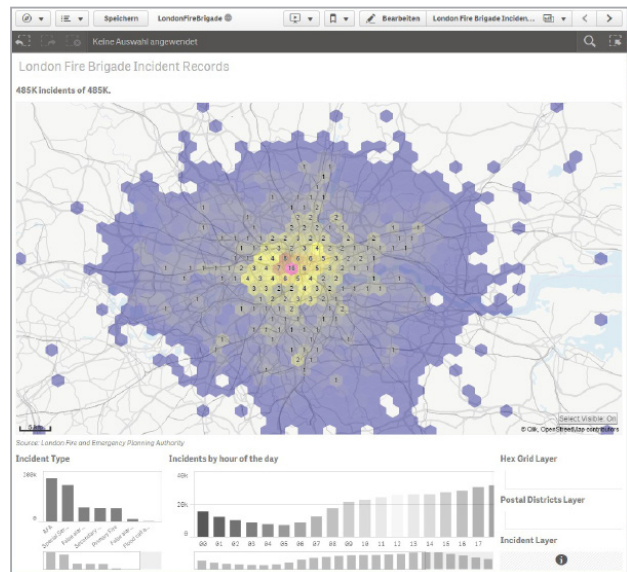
Speichern LondonFireBrigade

Bearbeiten London Fire Brigade Inciden...

Keine Auswahl angewendet

London Fire Brigade Incident Records

485K incidents of 485K.

Select Visible: On

© Qlik, OpenStreetMap contributors

Source: London Fire and Emergency Planning Authority

Incident Type

Incidents by hour of the day

Hex Grid Layer

Postal Districts Layer

Incident Layer

00 01 02 03 04 05 06 07 08 09 10 11 12 13 14 15 16 17